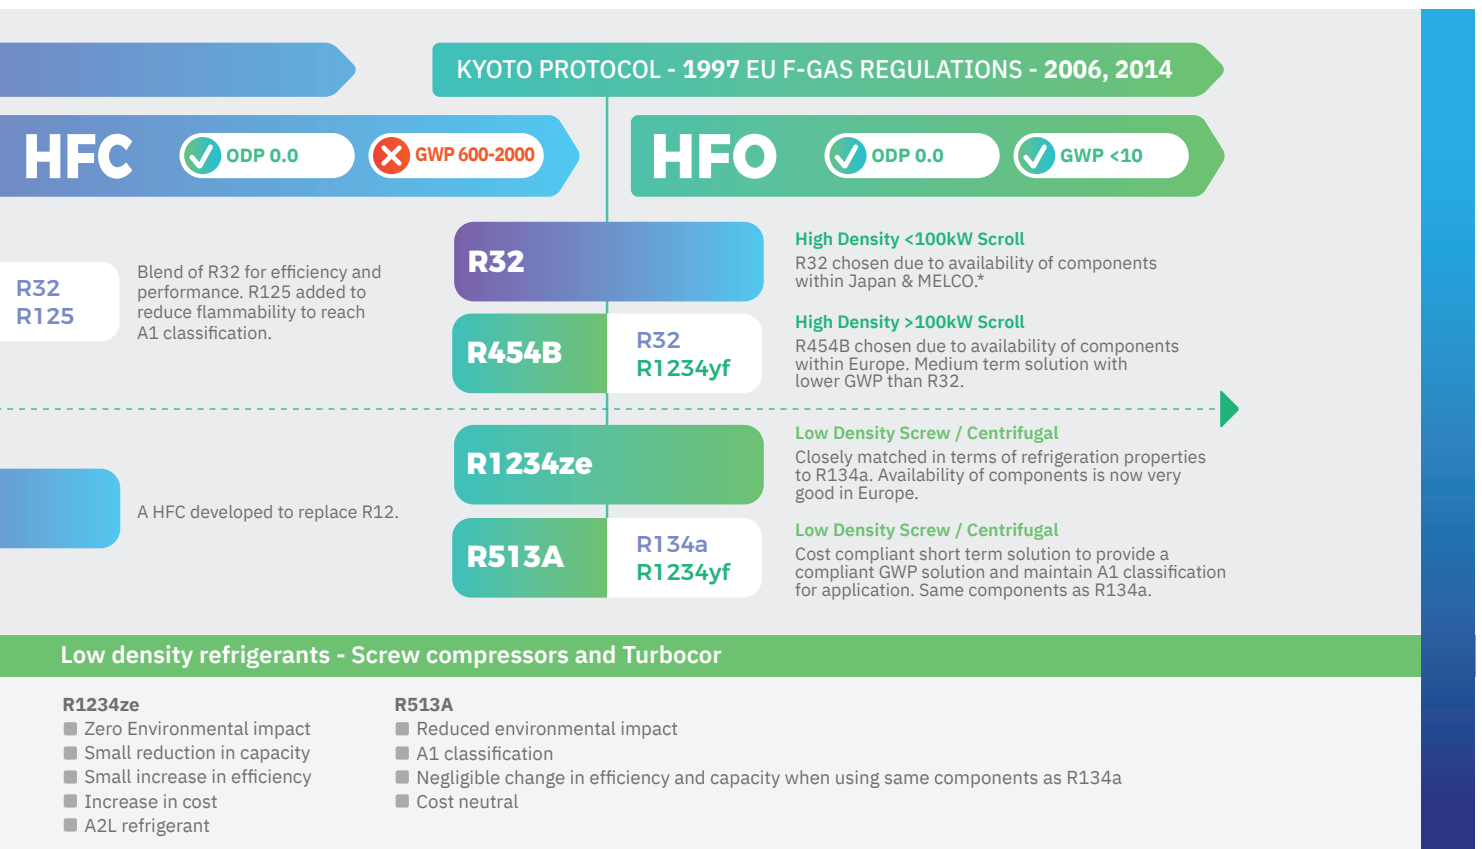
KYOTO PROTOCOL - 1997 EU F-GAS REGULATIONS - 2006, 2014

HFC ODP 0.0 GWP 600-2000

HFO ODP 0.0 GWP <10

R32
R125

Blend of R32 for efficiency and performance. R125 added to reduce flammability to reach A1 classification.

R32

High Density <100kW Scroll
R32 chosen due to availability of components within Japan & MELCO.*

R454B

R32
R1234yf

High Density >100kW Scroll
R454B chosen due to availability of components within Europe. Medium term solution with lower GWP than R32.

R1234ze

Low Density Screw / Centrifugal
Closely matched in terms of refrigeration properties to R134a. Availability of components is now very good in Europe.

A HFC developed to replace R12.

R513A

R134a
R1234yf

Low Density Screw / Centrifugal
Cost compliant short term solution to provide a compliant GWP solution and maintain A1 classification for application. Same components as R134a.

Low density refrigerants - Screw compressors and Turbocor

R1234ze
Zero Environmental impact
Small reduction in capacity
Small increase in efficiency
Increase in cost
A2L refrigerant

R513A
Reduced environmental impact
A1 classification
Negligible change in efficiency and capacity when using same components as R134a
Cost neutral